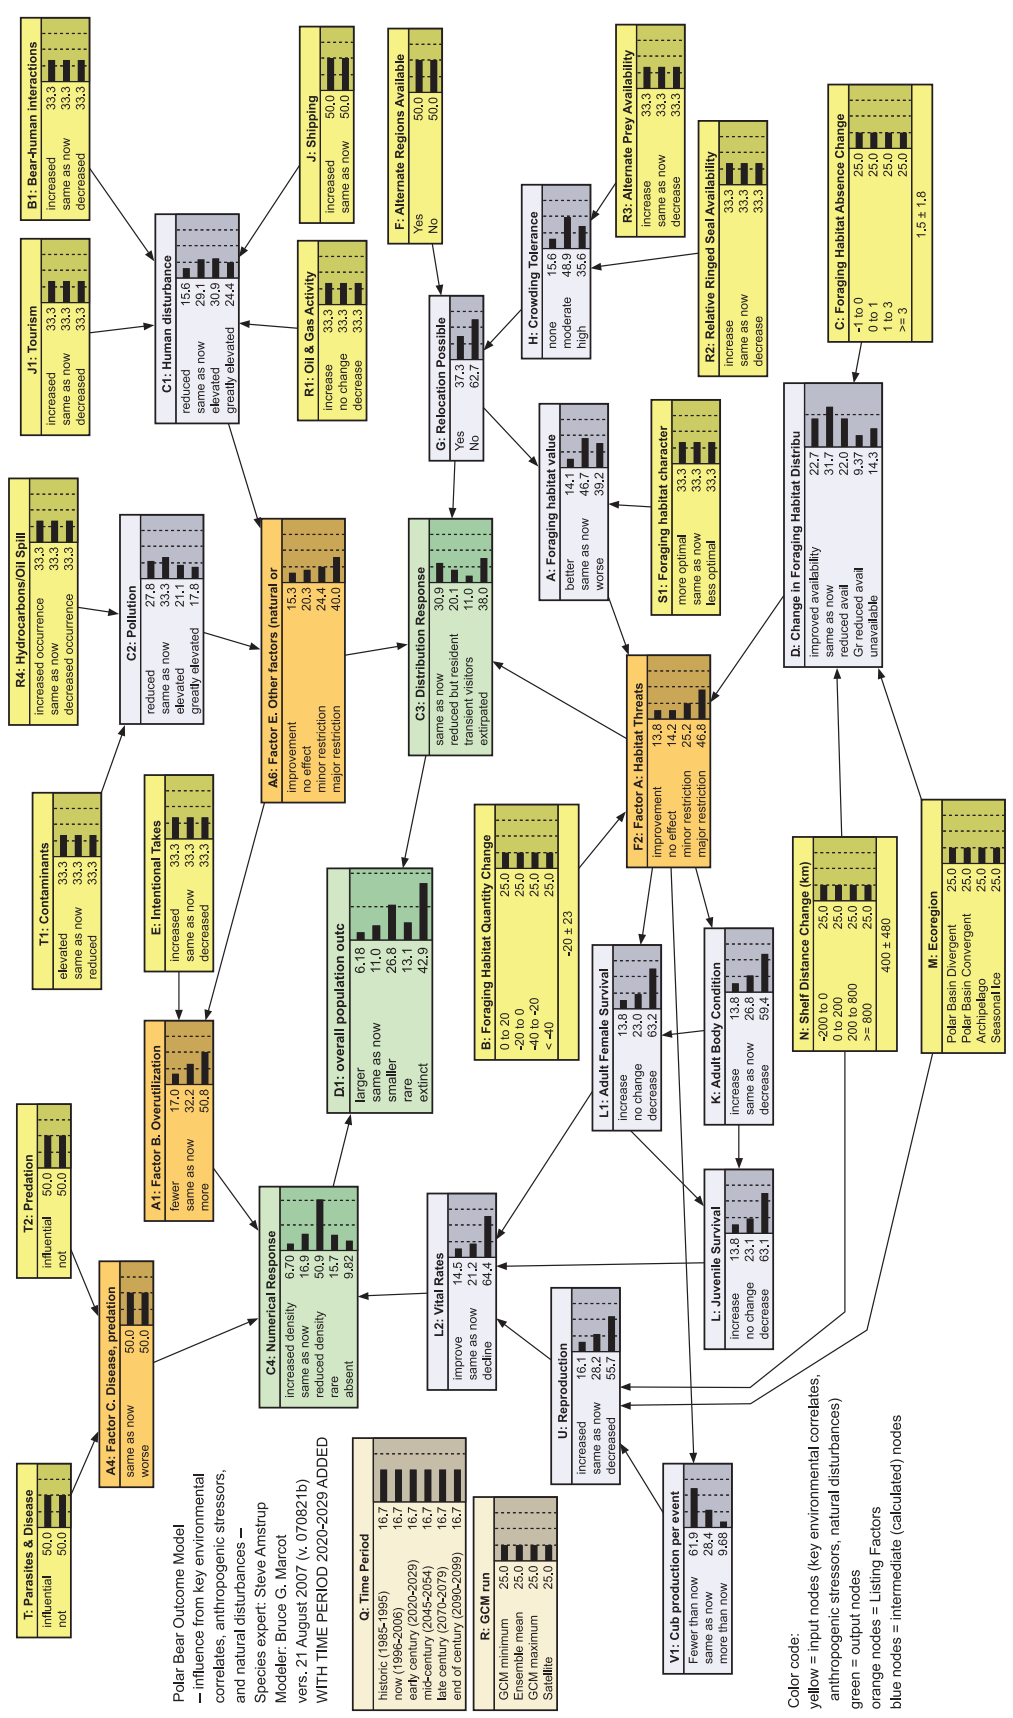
Polar Bear Outcome Model
– influence from key environmental correlates, anthropogenic stressors, and natural disturbances –
Species expert: Steve Amstrup
Modeler: Bruce G. Marcot
vers. 21 August 2007 (v. 070821b)
WITH TIME PERIOD 2020-2029 ADDED

Color code:
yellow = input nodes (key environmental correlates, anthropogenic stressors, natural disturbances)
green = output nodes
orange nodes = Listing Factors
blue nodes = intermediate (calculated) nodes

B1: Bear-human interactions
increased 33.3
same as now 33.3
decreased 33.3

J1: Tourism
increased 33.3
same as now 33.3
decreased 33.3

C1: Human disturbance
reduced 15.6
same as now 29.1
elevated 30.9
greatly elevated 24.4

J: Shipping
increased 50.0
same as now 50.0

R1: Oil & Gas Activity
increase 33.3
no change 33.3
decrease 33.3

F: Alternate Regions Available
Yes 50.0
No 50.0

G: Relocation Possible
Yes 37.3
No 62.7

H: Crowding Tolerance
none 15.6
moderate 48.9
high 35.6

R3: Alternate Prey Availability
increase 33.3
same as now 33.3
decrease 33.3

R2: Relative Ringed Seal Availability
increase 33.3
same as now 33.3
decrease 33.3

C: Foraging Habitat Absence Change
-1 to 0 25.0
0 to 1 25.0
1 to 3 25.0
>= 3 25.0
1.5 ± 1.8

R4: Hydrocarbons/Oil Spill
increased occurrence 33.3
same as now 33.3
decreased occurrence 33.3

C2: Pollution
reduced 27.8
same as now 33.3
elevated 21.1
greatly elevated 17.8

A6: Factor E. Other factors (natural or
improvement 15.3
no effect 20.3
minor restriction 24.4
major restriction 40.0

C3: Distribution Response
same as now 30.9
reduced but resident 20.1
transient visitors 11.0
extirpated 38.0

A: Foraging habitat value
better 14.1
same as now 46.7
worse 39.2

S1: Foraging habitat character
more optimal 33.3
same as now 33.3
less optimal 33.3

D: Change in Foraging Habitat Distribu
improved availability 22.7
same as now 31.7
reduced avail 22.0
Gr reduced avail 9.37
unavailable 14.3

T1: Contaminants
elevated 33.3
same as now 33.3
reduced 33.3

E: Intentional Takes
increased 33.3
same as now 33.3
decreased 33.3

D1: overall population outc
larger 6.18
same as now 11.0
smaller 26.8
rare 13.1
extinct 42.9

B: Foraging Habitat Quantity Change
0 to 20 25.0
-20 to 0 25.0
-40 to -20 25.0
< -40 25.0
-20 ± 23

F2: Factor A: Habitat Threats
improvement 13.8
no effect 14.2
minor restriction 25.2
major restriction 46.8

N: Shelf Distance Change (km)
-200 to 0 25.0
0 to 200 25.0
200 to 800 25.0
>= 800 25.0
400 ± 480

M: Ecoregion
Polar Basin Divergent 25.0
Polar Basin Convergent 25.0
Archipelago 25.0
Seasonal Ice 25.0

T2: Predation
influential 50.0
not 50.0

A1: Factor B. Overutilization
fewer 17.0
same as now 32.2
more 50.8

L1: Adult Female Survival
increase 13.8
no change 23.0
decrease 63.2

K: Adult Body Condition
increase 13.8
same as now 26.8
decrease 59.4

A4: Factor C. Disease, predation
same as now 50.0
worse 50.0

C4: Numerical Response
increased density 6.70
same as now 16.9
reduced density 50.9
rare 15.7
absent 9.82

L2: Vital Rates
improve 14.5
same as now 21.2
decline 64.4

L: Juvenile Survival
increase 13.8
no change 23.1
decrease 63.1

T: Parasites & Disease
influential 50.0
not 50.0

U: Reproduction
increased 16.1
same as now 28.2
decreased 55.7

Q: Time Period
historic (1985-1995) 16.7
now (1996-2006) 16.7
early century (2020-2029) 16.7
mid-century (2045-2054) 16.7
late century (2070-2079) 16.7
end of century (2090-2099) 16.7

R: GCM run
GCM minimum 25.0
Ensemble mean 25.0
GCM maximum 25.0
Satellite 25.0

V1: Cub production per event
Fewer than now 61.9
same as now 28.4
more than now 9.68